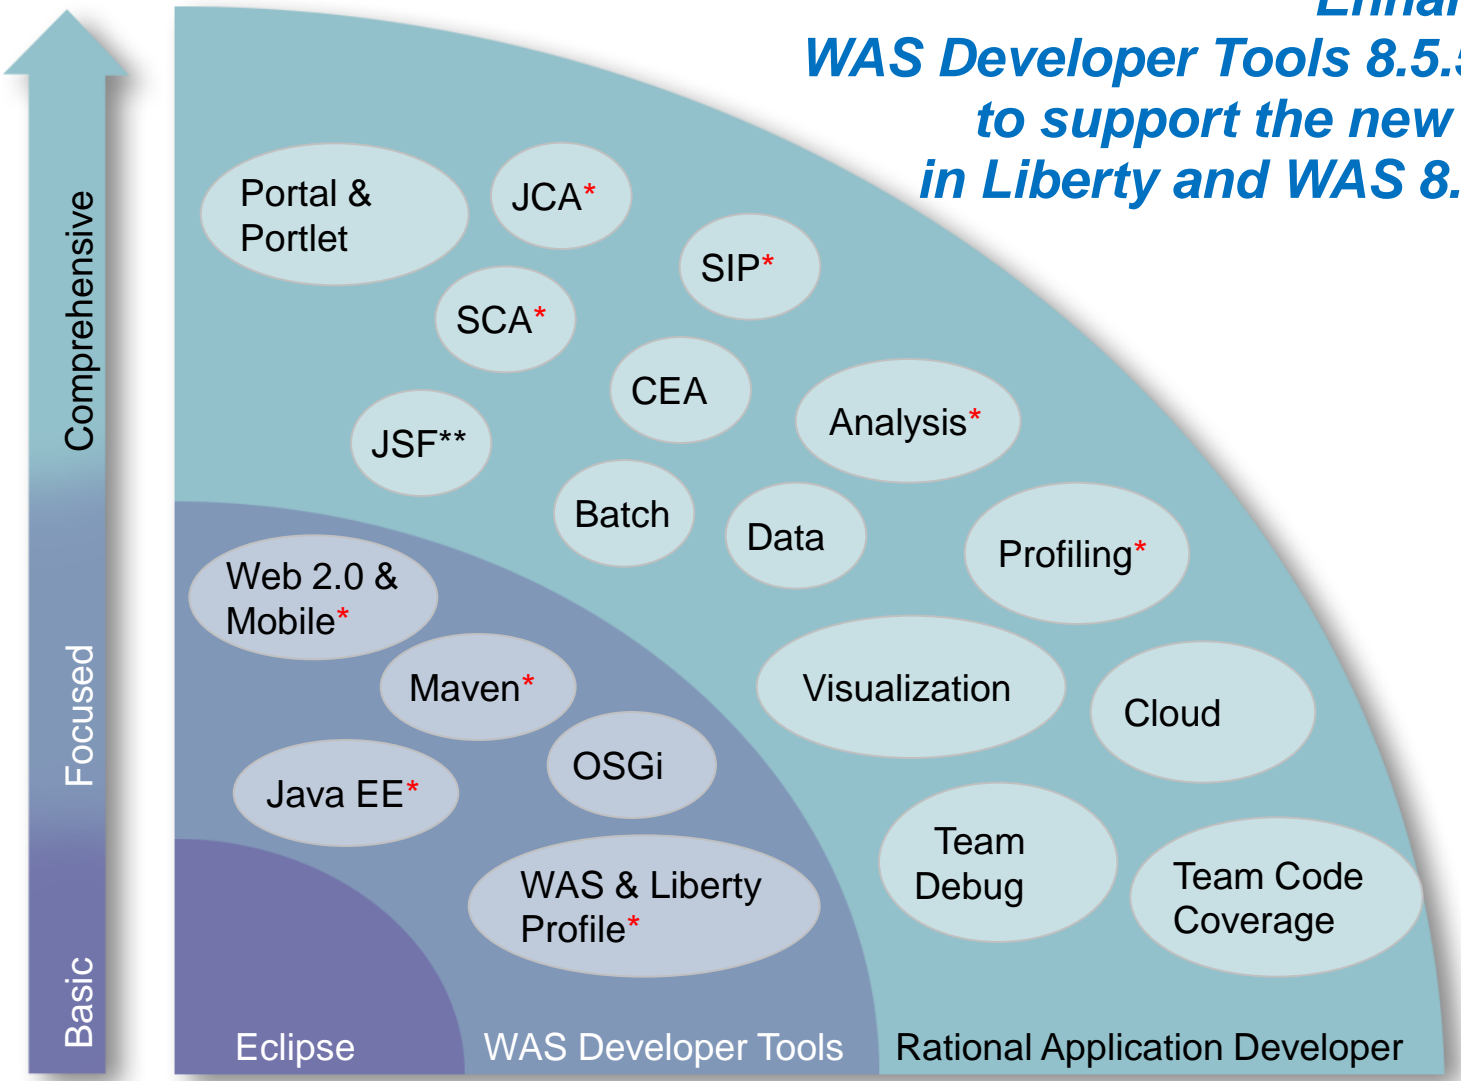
Enhan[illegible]
WAS Developer Tools 8.5.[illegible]
to support the new
in Liberty and WAS 8.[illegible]

Comprehensive
Focused
Basic

Portal & Portlet
JCA*
SIP*
SCA*
CEA
JSF**
Analysis*
Batch
Data
Profiling*
Web 2.0 & Mobile*
Maven*
Visualization
Cloud
OSGi
Java EE*
Team Debug
Team Code Coverage
WAS & Liberty Profile*

Eclipse
WAS Developer Tools
Rational Application Developer